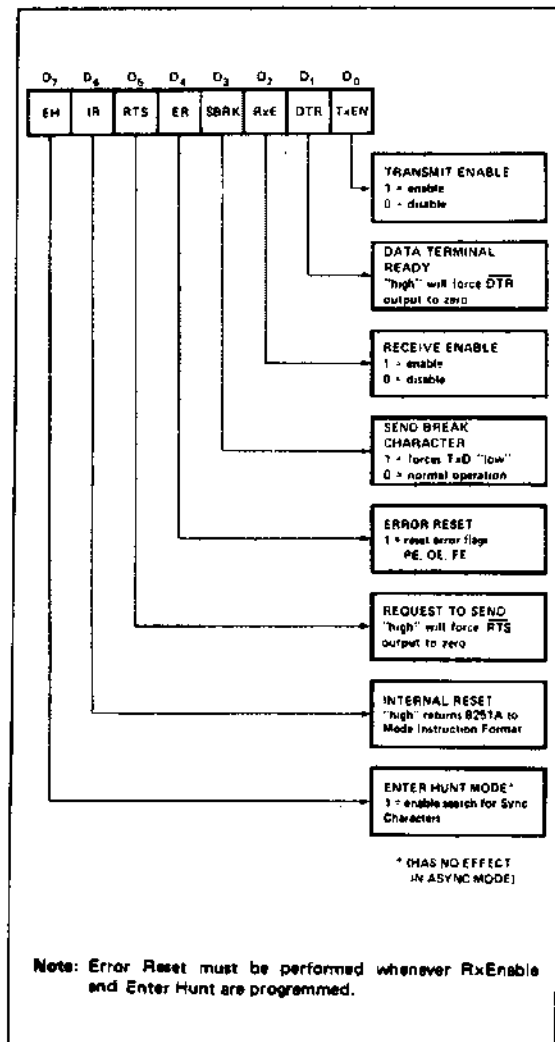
$D_7$ $D_6$ $D_5$ $D_4$ $D_3$ $D_2$ $D_1$ $D_0$

| EH | IR | RTS | ER | SBRK | RxE | DTR | TxEN |
|---|---|---|---|---|---|---|---|

TRANSMIT ENABLE
1 = enable
0 = disable

DATA TERMINAL READY
"high" will force $\overline{DTR}$ output to zero

RECEIVE ENABLE
1 = enable
0 = disable

SEND BREAK CHARACTER
1 = forces TxD "low"
0 = normal operation

ERROR RESET
1 = reset error flags
PE, OE, FE

REQUEST TO SEND
"high" will force $\overline{RTS}$ output to zero

INTERNAL RESET
"high" returns 8251A to Mode Instruction Format

ENTER HUNT MODE*
1 = enable search for Sync Characters

* (HAS NO EFFECT IN ASYNC MODE)

Note: Error Reset must be performed whenever RxEnable and Enter Hunt are programmed.